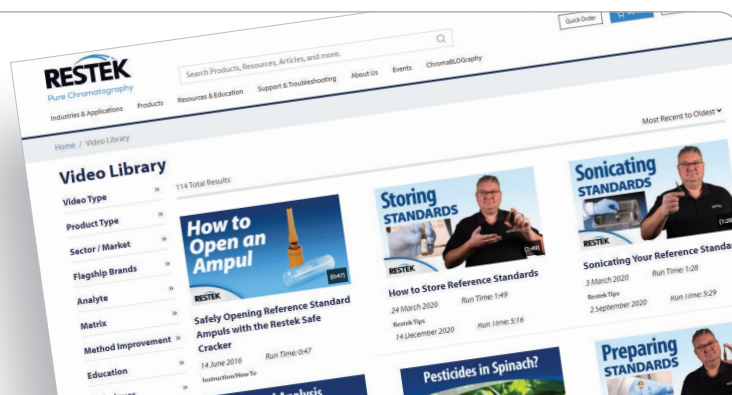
Quick Order

RESTEK
Pure Chromatography

Search Products, Resources, Articles, and more.

Industries & Applications
Products
Resources & Education
Support & Troubleshooting
About Us
Events
ChromaBLOGraphy

Home / Video Library

Most Recent to Oldest

Video Library

114 Total Results

Video Type »
Product Type »
Sector / Market »
Flagship Brands »
Analyte »
Matrix »
Method Improvement »
Education »

How to Open an Ampul
0:47
RESTEK
Safely Opening Reference Standard Ampuls with the Restek Safe Cracker
14 June 2016
Run Time: 0:47
Instruction/How To

Storing STANDARDS
1:49
RESTEK
How to Store Reference Standards
24 March 2020
Run Time: 1:49
Restek Tips
14 December 2020
Run Time: 5:16

Sonicating STANDARDS
1:28
RESTEK
Sonicating Your Reference Standar
3 March 2020
Run Time: 1:28
Restek Tips
2 September 2020
Run Time: 5:29

Pesticides in Spinach?

Preparing STANDARDS